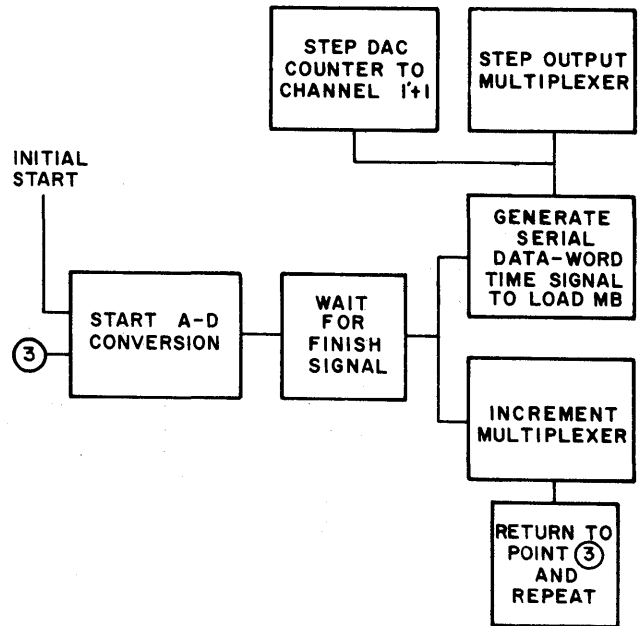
STEP DAC COUNTER TO CHANNEL I'+I

STEP OUTPUT MULTIPLEXER

INITIAL START

GENERATE SERIAL DATA-WORD TIME SIGNAL TO LOAD MB

3

START A-D CONVERSION

WAIT FOR FINISH SIGNAL

INCREMENT MULTIPLEXER

RETURN TO POINT 3 AND REPEAT